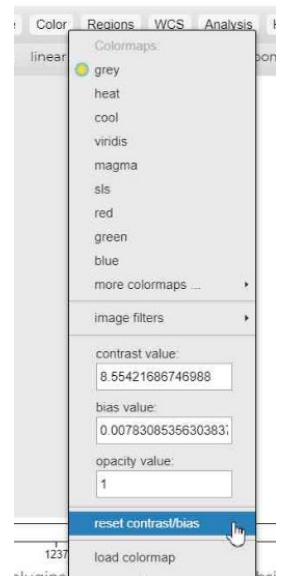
Color Regions WCS Analysis
linear
Colormaps:
grey
heat
cool
viridis
magma
sls
red
green
blue
more colormaps ...
image filters
contrast value:
8.55421686746988
bias value:
0.0078308535630383
opacity value:
1
reset contrast/bias
1237
load colormap